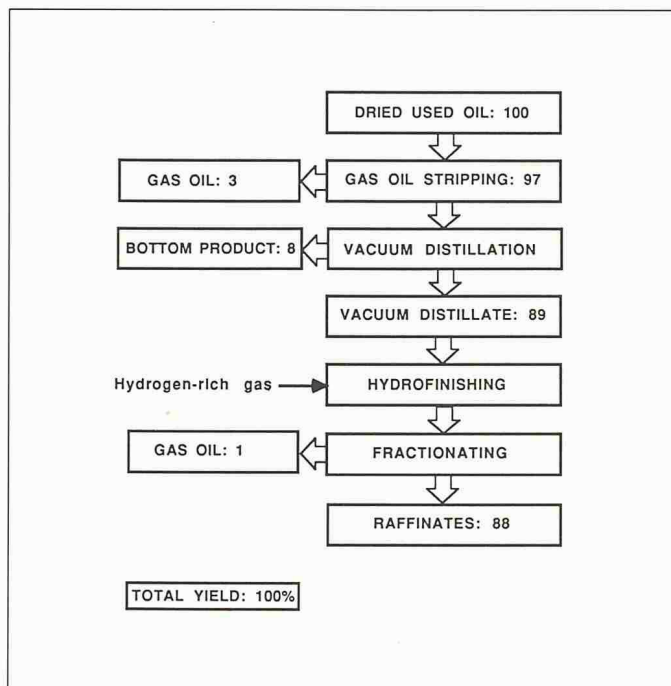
DRIED USED OIL: 100

GAS OIL: 3

GAS OIL STRIPPING: 97

BOTTOM PRODUCT: 8

VACUUM DISTILLATION

VACUUM DISTILLATE: 89

Hydrogen-rich gas

HYDROFINISHING

GAS OIL: 1

FRACTIONATING

RAFFINATES: 88

TOTAL YIELD: 100%